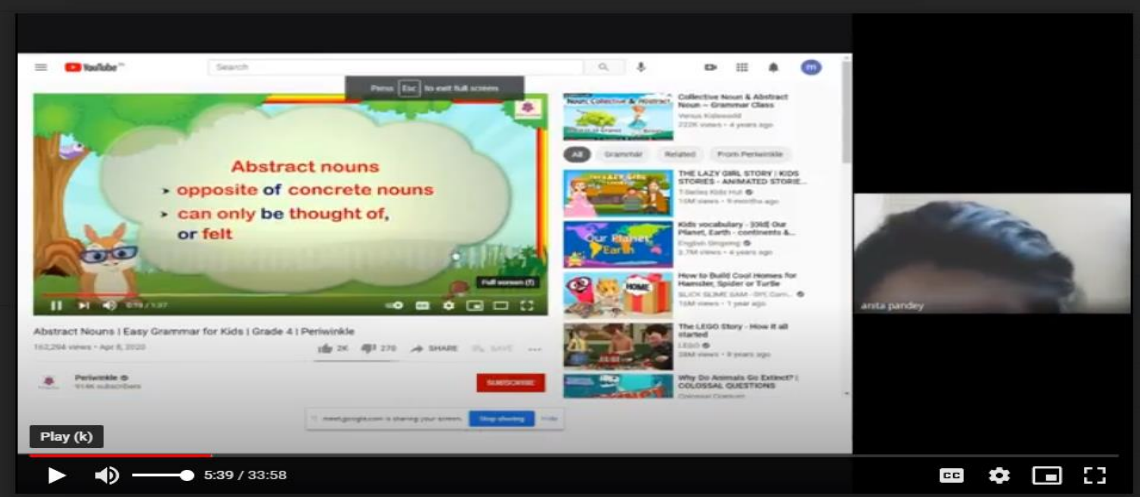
YouTube

Search

Press Esc to exit full screen

Abstract nouns
• opposite of concrete nouns
• can only be thought of, or felt

Full screen (f)

0:15 / 1:37

Abstract Nouns | Easy Grammar for Kids | Grade 4 | Periwinkle

162,264 views • Apr 8, 2020

2K 270 SHARE SAVE

Periwinkle
914K subscribers

SUBSCRIBE

meet.google.com is sharing your screen. Stop sharing Hide

Collective Noun & Abstract Noun – Grammar Class
Venus Kidsworld
222K views • 4 years ago

All Grammar Related From Periwinkle

THE LAZY GIRL STORY | KIDS STORIES - ANIMATED STORIES...
T-Series Kids Hut
10M views • 9 months ago

Kids vocabulary - [Old] Our Planet, Earth - continents &...
English Singsing
3.7M views • 4 years ago

How to Build Cool Homes for Hamster, Spider or Turtle
SLICK SLIME SAM - 5 Gam...
14M views • 1 year ago

The LEGO Story - How it all started
LEGO
28M views • 9 years ago

Why Do Animals Go Extinct? | COLOSSAL QUESTIONS
Colossal Questions

anita pandey

Play (k)

5:39 / 33:58